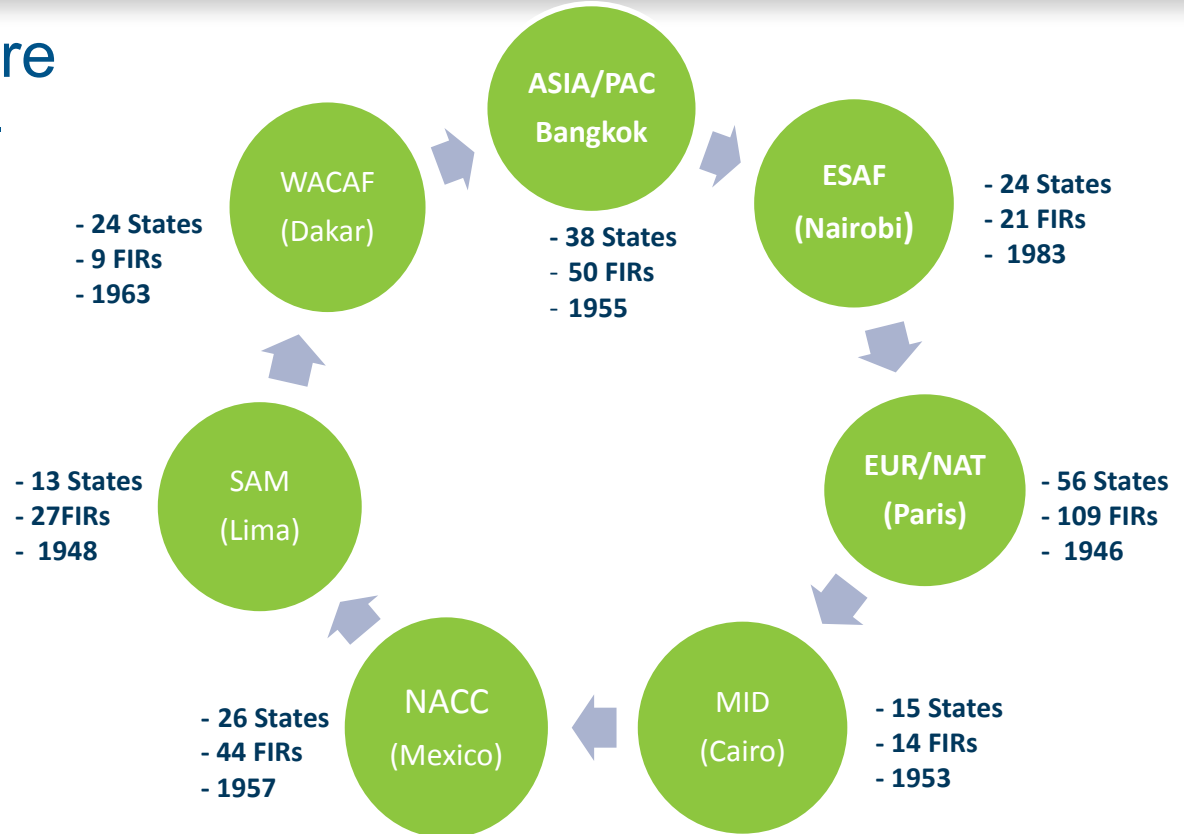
re

ASIA/PAC
Bangkok

- 38 States
- 50 FIRs
- 1955

ESAF
(Nairobi)

- 24 States
- 21 FIRs
- 1983

EUR/NAT
(Paris)

- 56 States
- 109 FIRs
- 1946

MID
(Cairo)

- 15 States
- 14 FIRs
- 1953

NACC
(Mexico)

- 26 States
- 44 FIRs
- 1957

SAM
(Lima)

- 13 States
- 27FIRs
- 1948

WACAF
(Dakar)

- 24 States
- 9 FIRs
- 1963